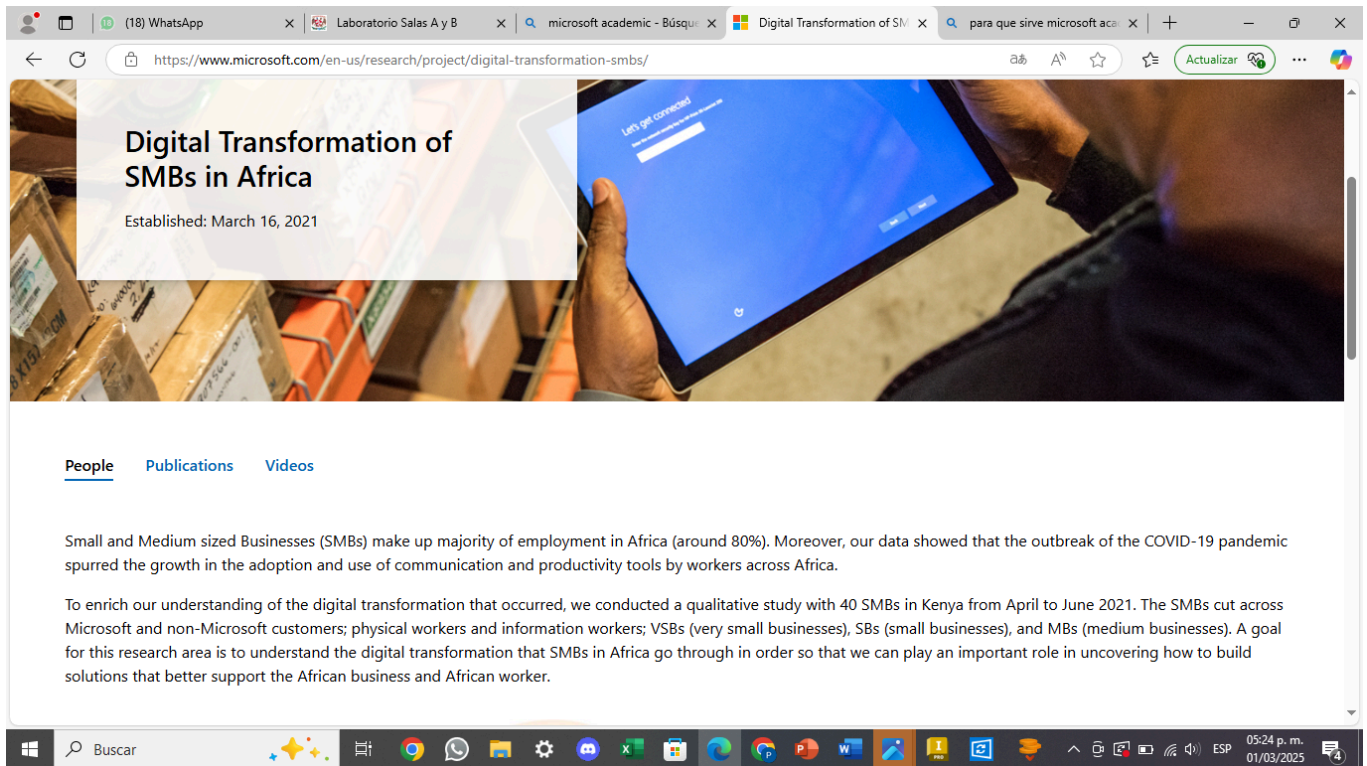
(18) WhatsApp
Laboratorio Salas A y B
microsoft academic - Búsque
Digital Transformation of SM
para que sirve microsoft aca

https://www.microsoft.com/en-us/research/project/digital-transformation-smbs/

Actualizar

Digital Transformation of SMBs in Africa

Established: March 16, 2021

People Publications Videos

Small and Medium sized Businesses (SMBs) make up majority of employment in Africa (around 80%). Moreover, our data showed that the outbreak of the COVID-19 pandemic spurred the growth in the adoption and use of communication and productivity tools by workers across Africa.

To enrich our understanding of the digital transformation that occurred, we conducted a qualitative study with 40 SMBs in Kenya from April to June 2021. The SMBs cut across Microsoft and non-Microsoft customers; physical workers and information workers; VSBs (very small businesses), SBs (small businesses), and MBs (medium businesses). A goal for this research area is to understand the digital transformation that SMBs in Africa go through in order so that we can play an important role in uncovering how to build solutions that better support the African business and African worker.

Buscar

ESP
05:24 p. m.
01/03/2025
4